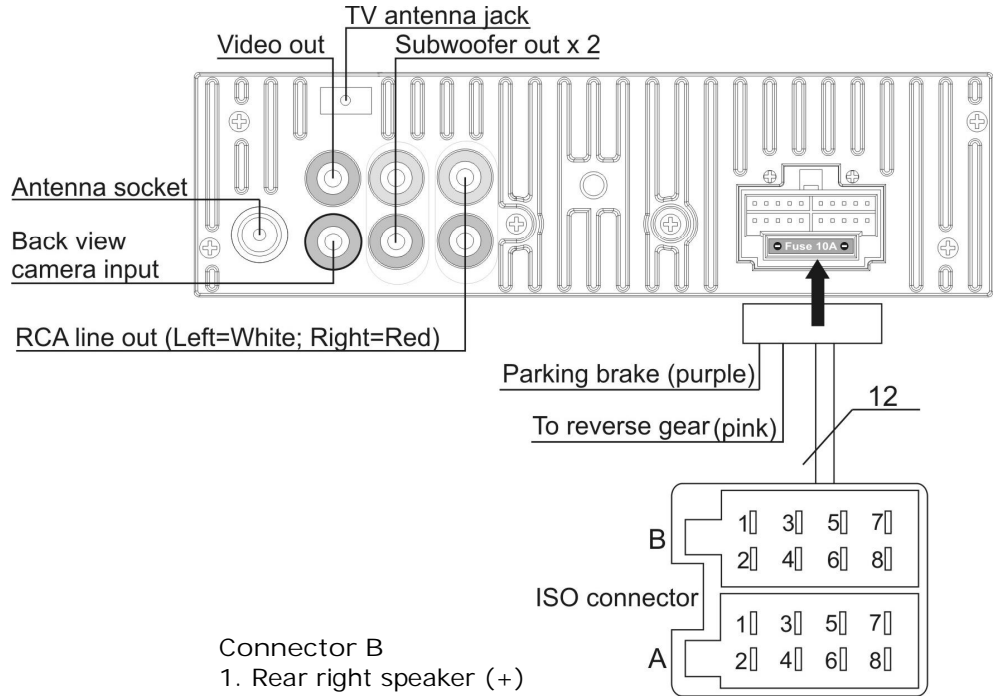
TV antenna jack
Video out
Subwoofer out x 2
Antenna socket
Back view camera input
Fuse 10A
RCA line out (Left=White; Right=Red)
Parking brake (purple)
To reverse gear (pink)
12
B
1 3 5 7
2 4 6 8
ISO connector
1 3 5 7
2 4 6 8
A
Connector B
1. Rear right speaker (+)